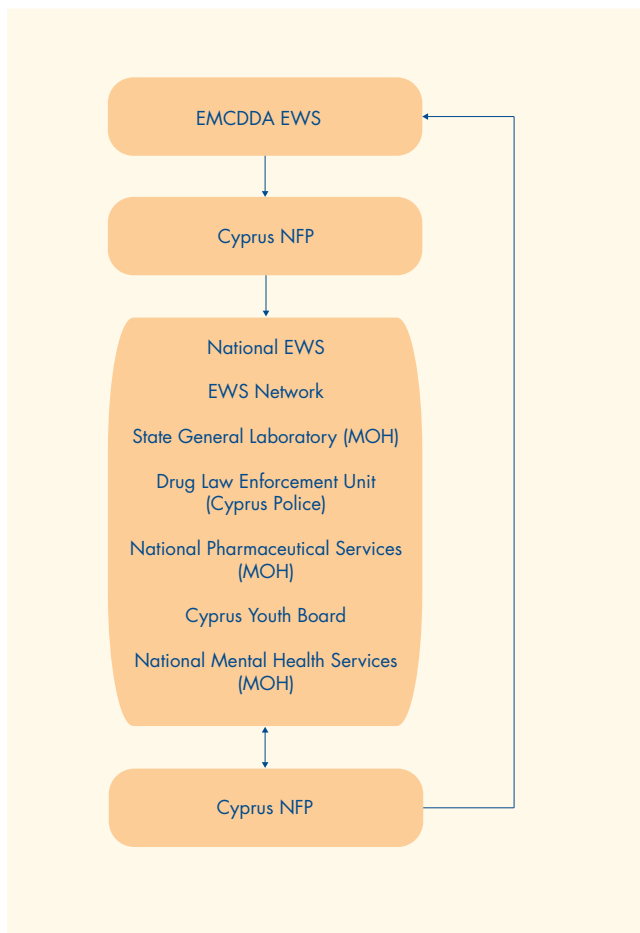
EMCDDA EWS

Cyprus NFP

National EWS

EWS Network

State General Laboratory (MOH)

Drug Law Enforcement Unit (Cyprus Police)

National Pharmaceutical Services (MOH)

Cyprus Youth Board

National Mental Health Services (MOH)

Cyprus NFP